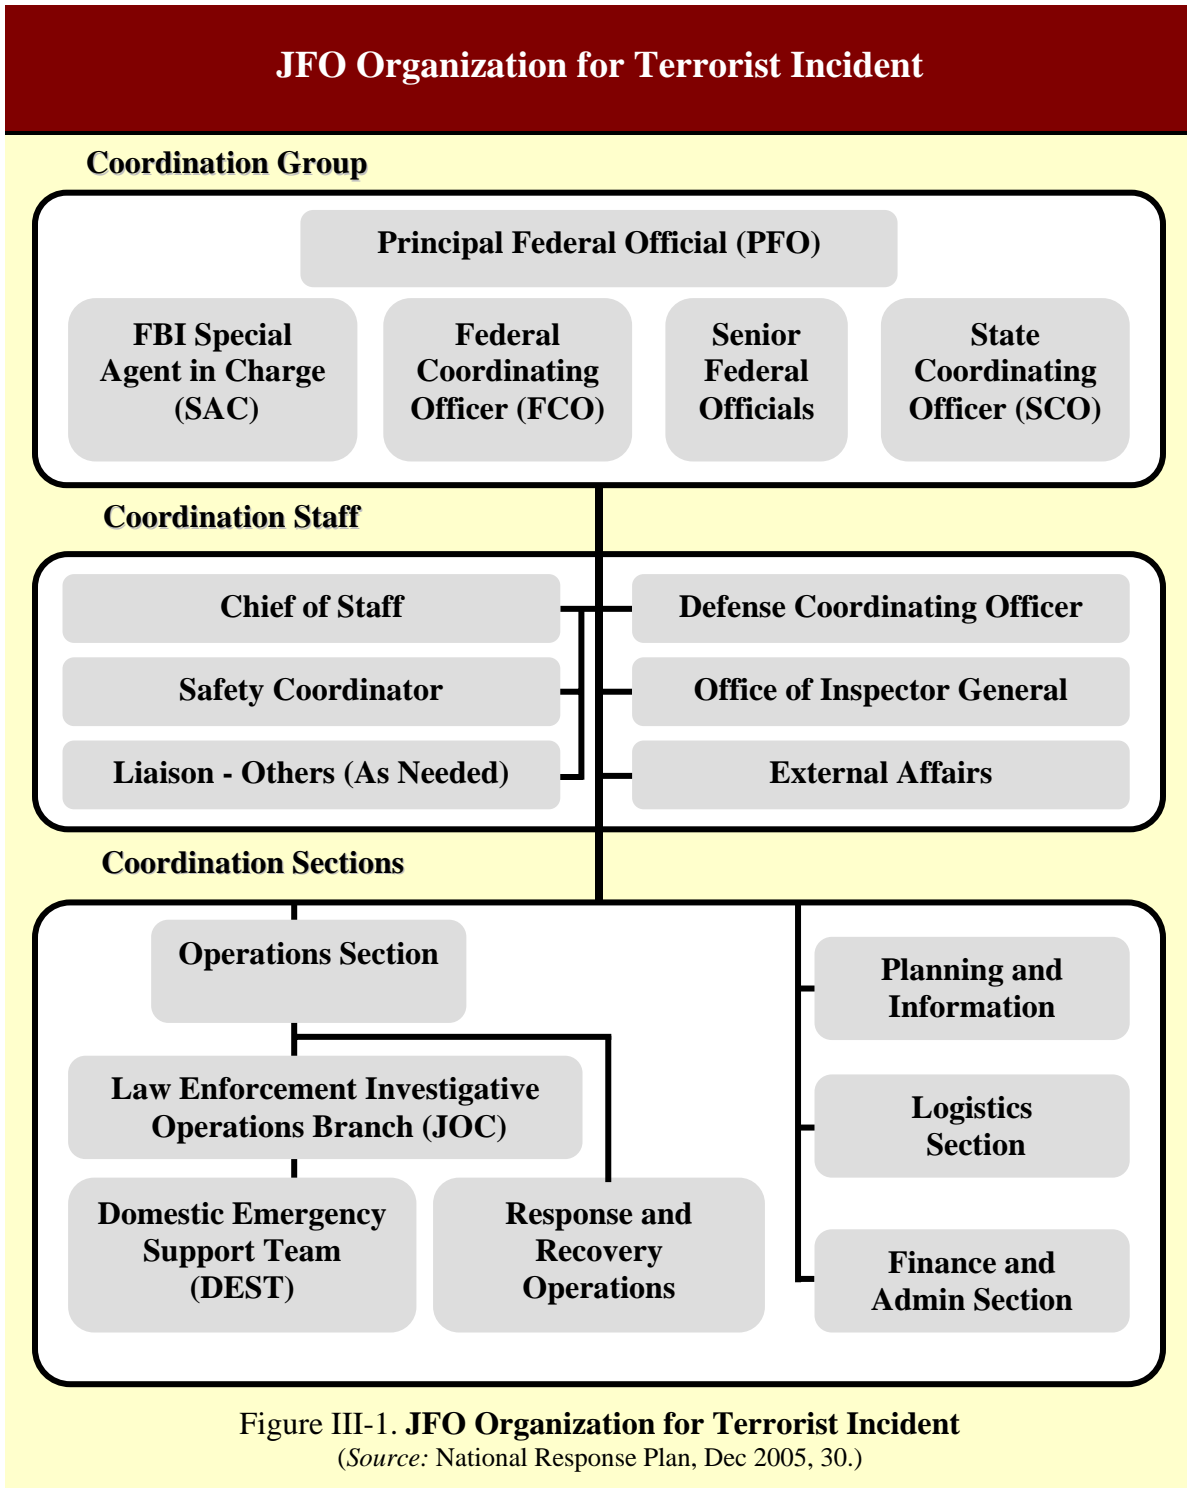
JFO Organization for Terrorist Incident

Coordination Group

Principal Federal Official (PFO)

FBI Special Agent in Charge (SAC)

Federal Coordinating Officer (FCO)

Senior Federal Officials

State Coordinating Officer (SCO)

Coordination Staff

Chief of Staff

Safety Coordinator

Liaison - Others (As Needed)

Defense Coordinating Officer

Office of Inspector General

External Affairs

Coordination Sections

Operations Section

Law Enforcement Investigative Operations Branch (JOC)

Domestic Emergency Support Team (DEST)

Response and Recovery Operations

Planning and Information

Logistics Section

Finance and Admin Section

Figure III-1. JFO Organization for Terrorist Incident
(Source: National Response Plan, Dec 2005, 30.)